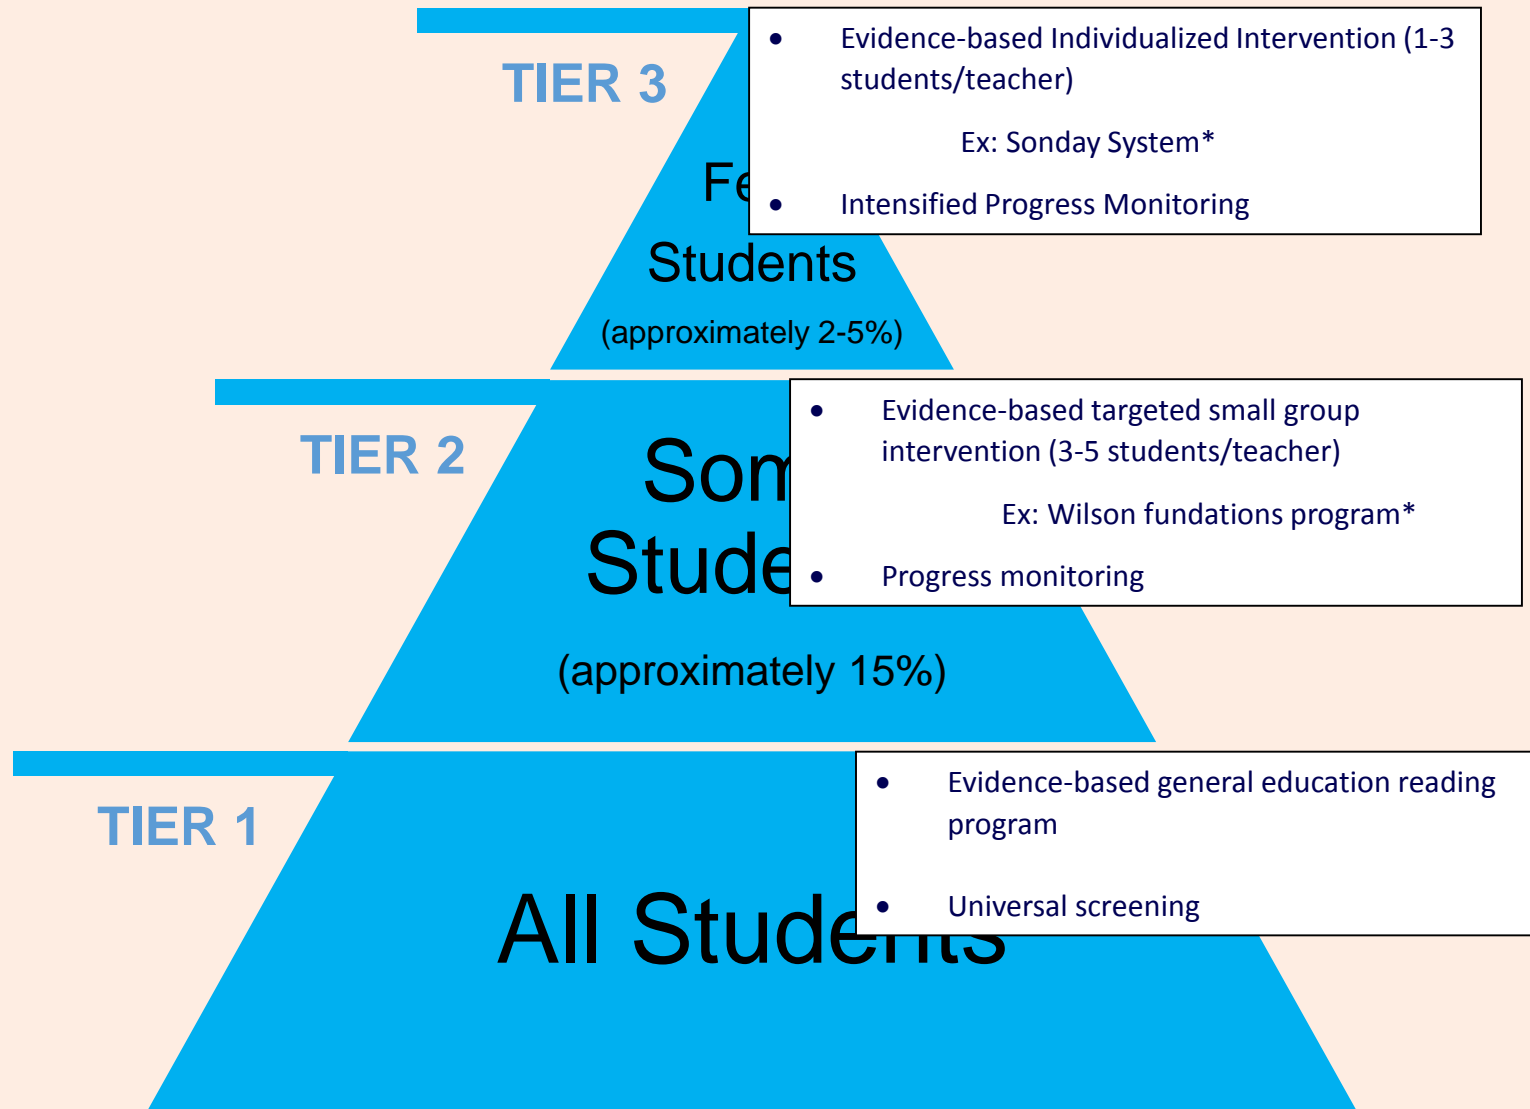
TIER 3

Fe

Students

(approximately 2-5%)

- Evidence-based Individualized Intervention (1-3 students/teacher)

Ex: Sonday System*

- Intensified Progress Monitoring

TIER 2

Som

Stude

(approximately 15%)

- Evidence-based targeted small group intervention (3-5 students/teacher)

Ex: Wilson fundations program*

- Progress monitoring

TIER 1

All Stude

- Evidence-based general education reading program

- Universal screening